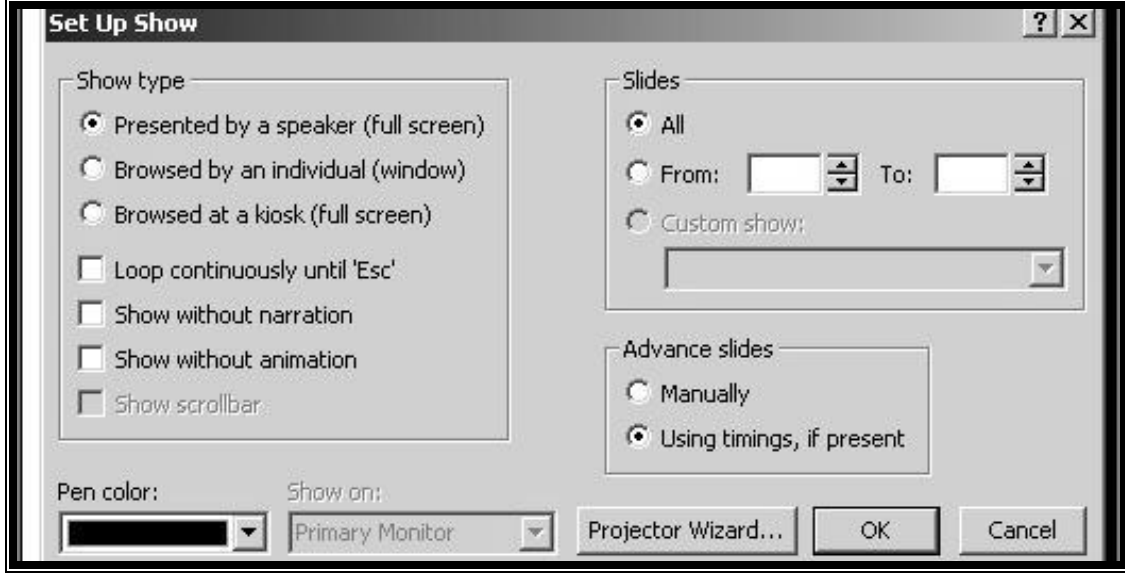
Set Up Show ? X

Show type

Presented by a speaker (full screen)

Browsed by an individual (window)

Browsed at a kiosk (full screen)

Loop continuously until 'Esc'

Show without narration

Show without animation

Show scrollbar

Slides

All

From: To:

Custom show:

Advance slides

Manually

Using timings, if present

Pen color:

Show on:

Primary Monitor

Projector Wizard...

OK

Cancel